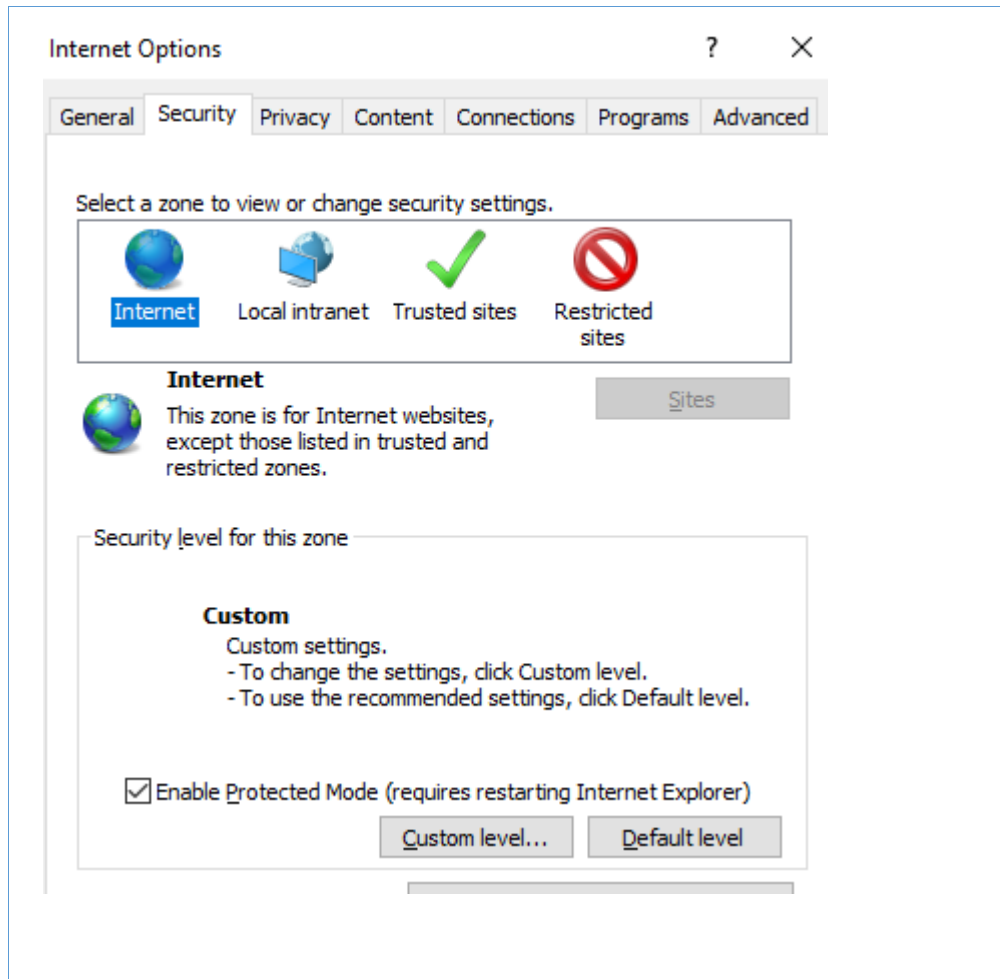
Internet Options ? ✕

General Security Privacy Content Connections Programs Advanced

Select a zone to view or change security settings.

Internet Local intranet Trusted sites Restricted sites

Internet
This zone is for Internet websites, except those listed in trusted and restricted zones.

Sites

Security level for this zone

Custom
Custom settings.
- To change the settings, click Custom level.
- To use the recommended settings, click Default level.

☑ Enable Protected Mode (requires restarting Internet Explorer)

Custom level... Default level